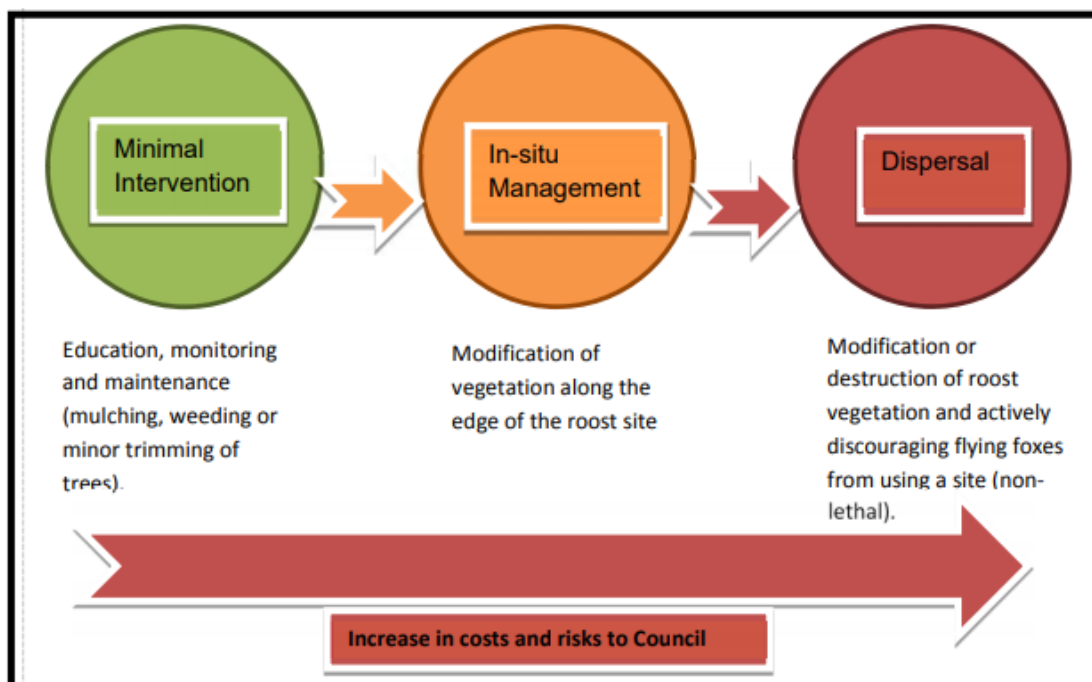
Minimal Intervention

In-situ Management

Dispersal

Education, monitoring and maintenance (mulching, weeding or minor trimming of trees).

Modification of vegetation along the edge of the roost site

Modification or destruction of roost vegetation and actively discouraging flying foxes from using a site (non-lethal).

Increase in costs and risks to Council